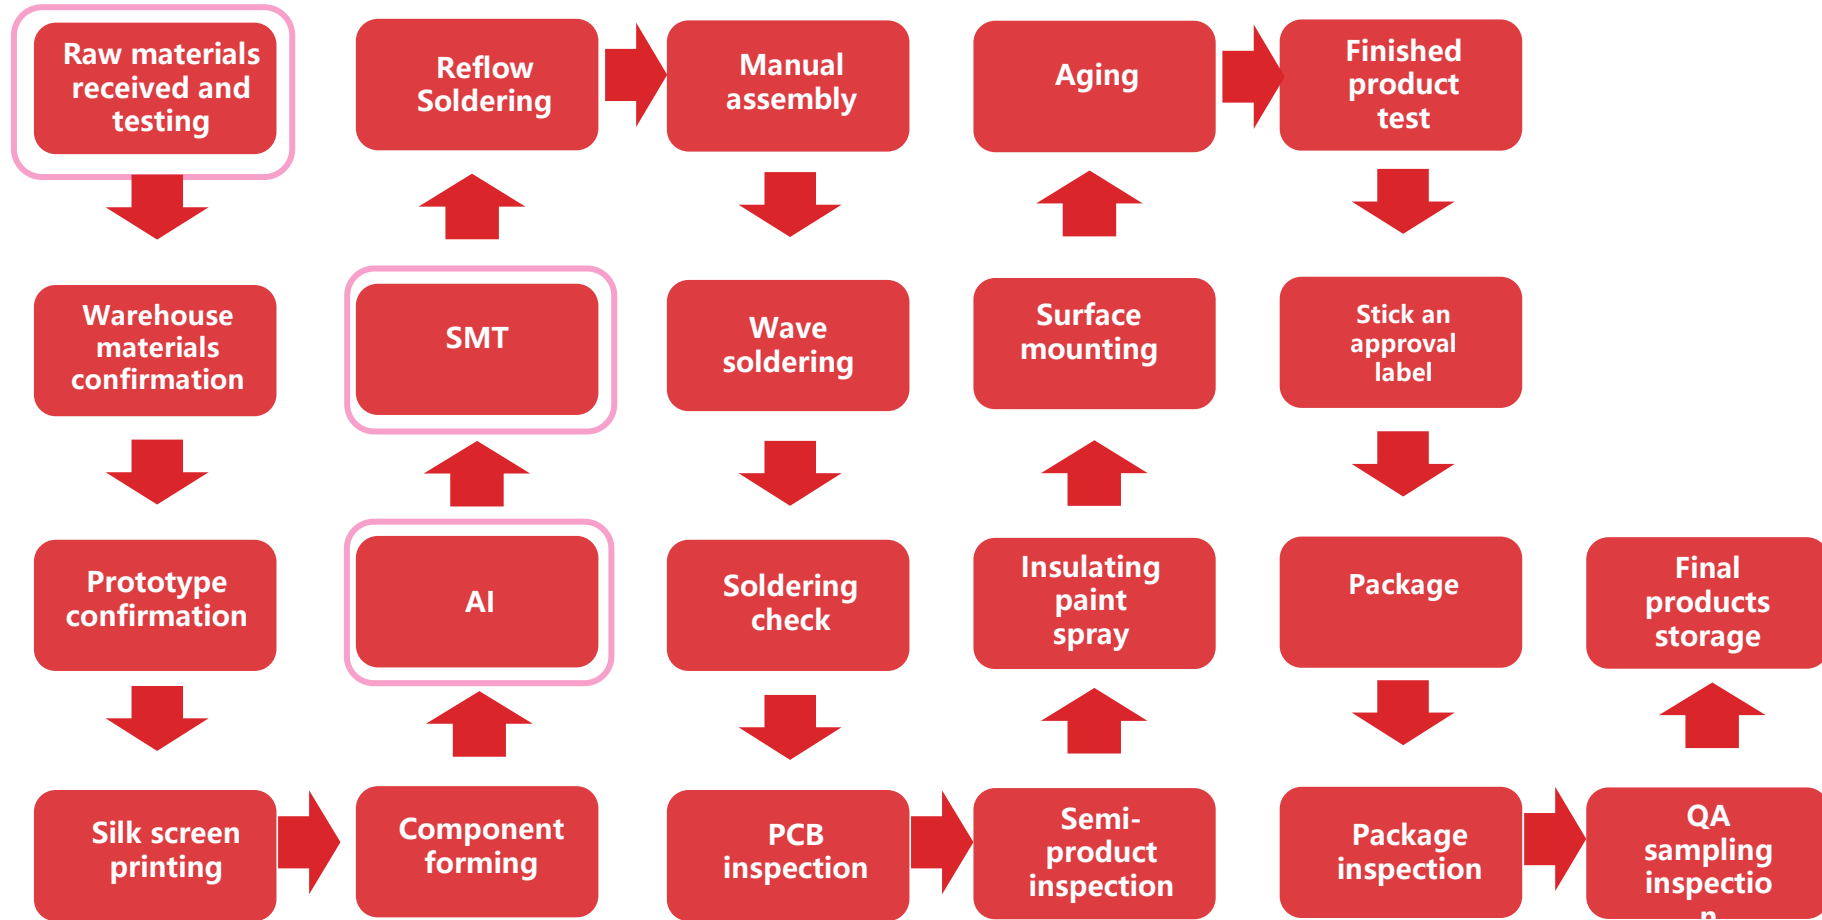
Raw materials received and testing

Warehouse materials confirmation

Prototype confirmation

Silk screen printing

Component forming

AI

SMT

Reflow Soldering

Manual assembly

Wave soldering

Soldering check

PCB inspection

Semi-product inspection

Insulating paint spray

Surface mounting

Aging

Finished product test

Stick an approval label

Package

Package inspection

QA sampling inspectio n

Final products storage